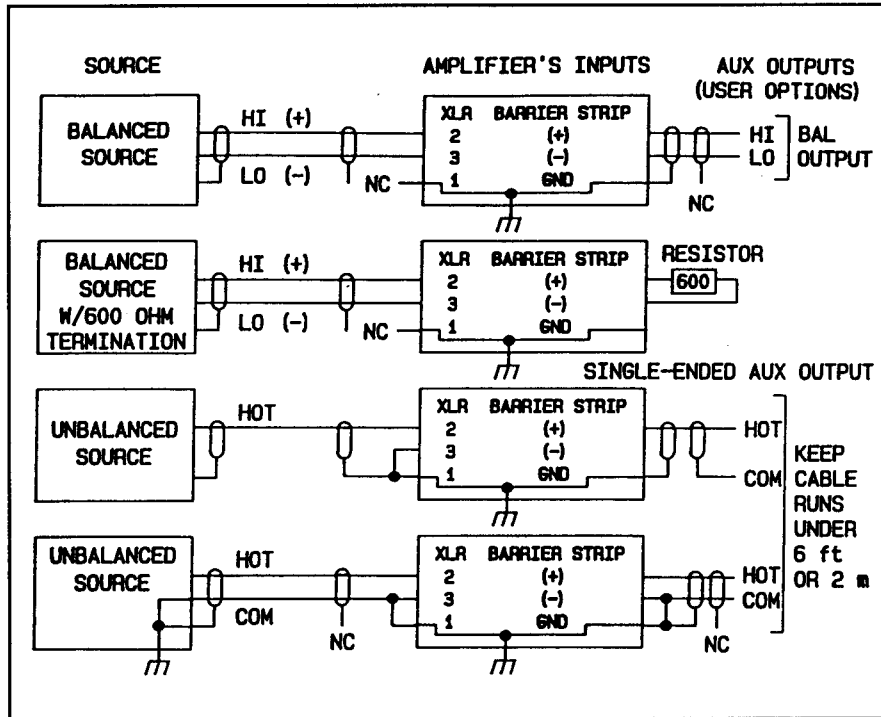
SOURCE

AMPLIFIER'S INPUTS

AUX OUTPUTS (USER OPTIONS)

BALANCED SOURCE

HI (+)

LO (-)

NC

XLR BARRIER STRIP
2 (+)
3 (-)
1 GND

HI
LO

BAL OUTPUT

NC

BALANCED SOURCE W/600 OHM TERMINATION

HI (+)

LO (-)

NC

XLR BARRIER STRIP
2 (+)
3 (-)
1 GND

RESISTOR

600

SINGLE-ENDED AUX OUTPUT

UNBALANCED SOURCE

HOT

XLR BARRIER STRIP
2 (+)
3 (-)
1 GND

HOT

COM

KEEP CABLE RUNS UNDER 6 ft OR 2 m

UNBALANCED SOURCE

HOT

COM

NC

XLR BARRIER STRIP
2 (+)
3 (-)
1 GND

HOT
COM

NC